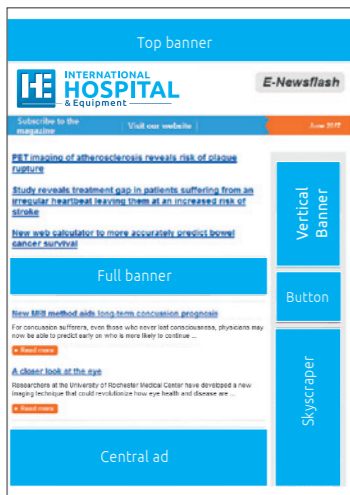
Top banner

INTERNATIONAL HOSPITAL & Equipment

E-Newsflash

Subscribe to the magazine | Visit our website | June 2017

PET imaging of atherosclerosis reveals risk of plaque rupture

Study reveals treatment gap in patients suffering from an irregular heartbeat leaving them at an increased risk of stroke

New web calculator to more accurately predict bowel cancer survival

Full banner

New MRI method aids long-term concussion prognosis

For concussion sufferers, even those who never lost consciousness, physicians may now be able to predict early on who is more likely to continue ...

Read more

A closer look at the eye

Researchers at the University of Rochester Medical Center have developed a new imaging technique that could revolutionize how eye health and disease are ...

Read more

Central ad

Vertical Banner

Button

Skyscraper